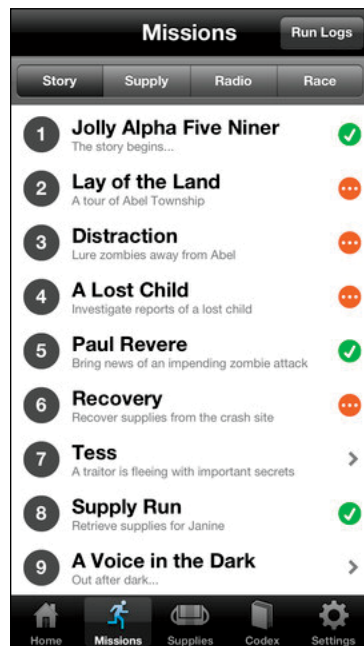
Missions
Run Logs

Story
Supply
Radio
Race

1
Jolly Alpha Five Niner
The story begins...

2
Lay of the Land
A tour of Abel Township

3
Distraction
Lure zombies away from Abel

4
A Lost Child
Investigate reports of a lost child

5
Paul Revere
Bring news of an impending zombie attack

6
Recovery
Recover supplies from the crash site

7
Tess
A traitor is fleeing with important secrets

8
Supply Run
Retrieve supplies for Janine

9
A Voice in the Dark
Out after dark...

Home
Missions
Supplies
Codex
Settings